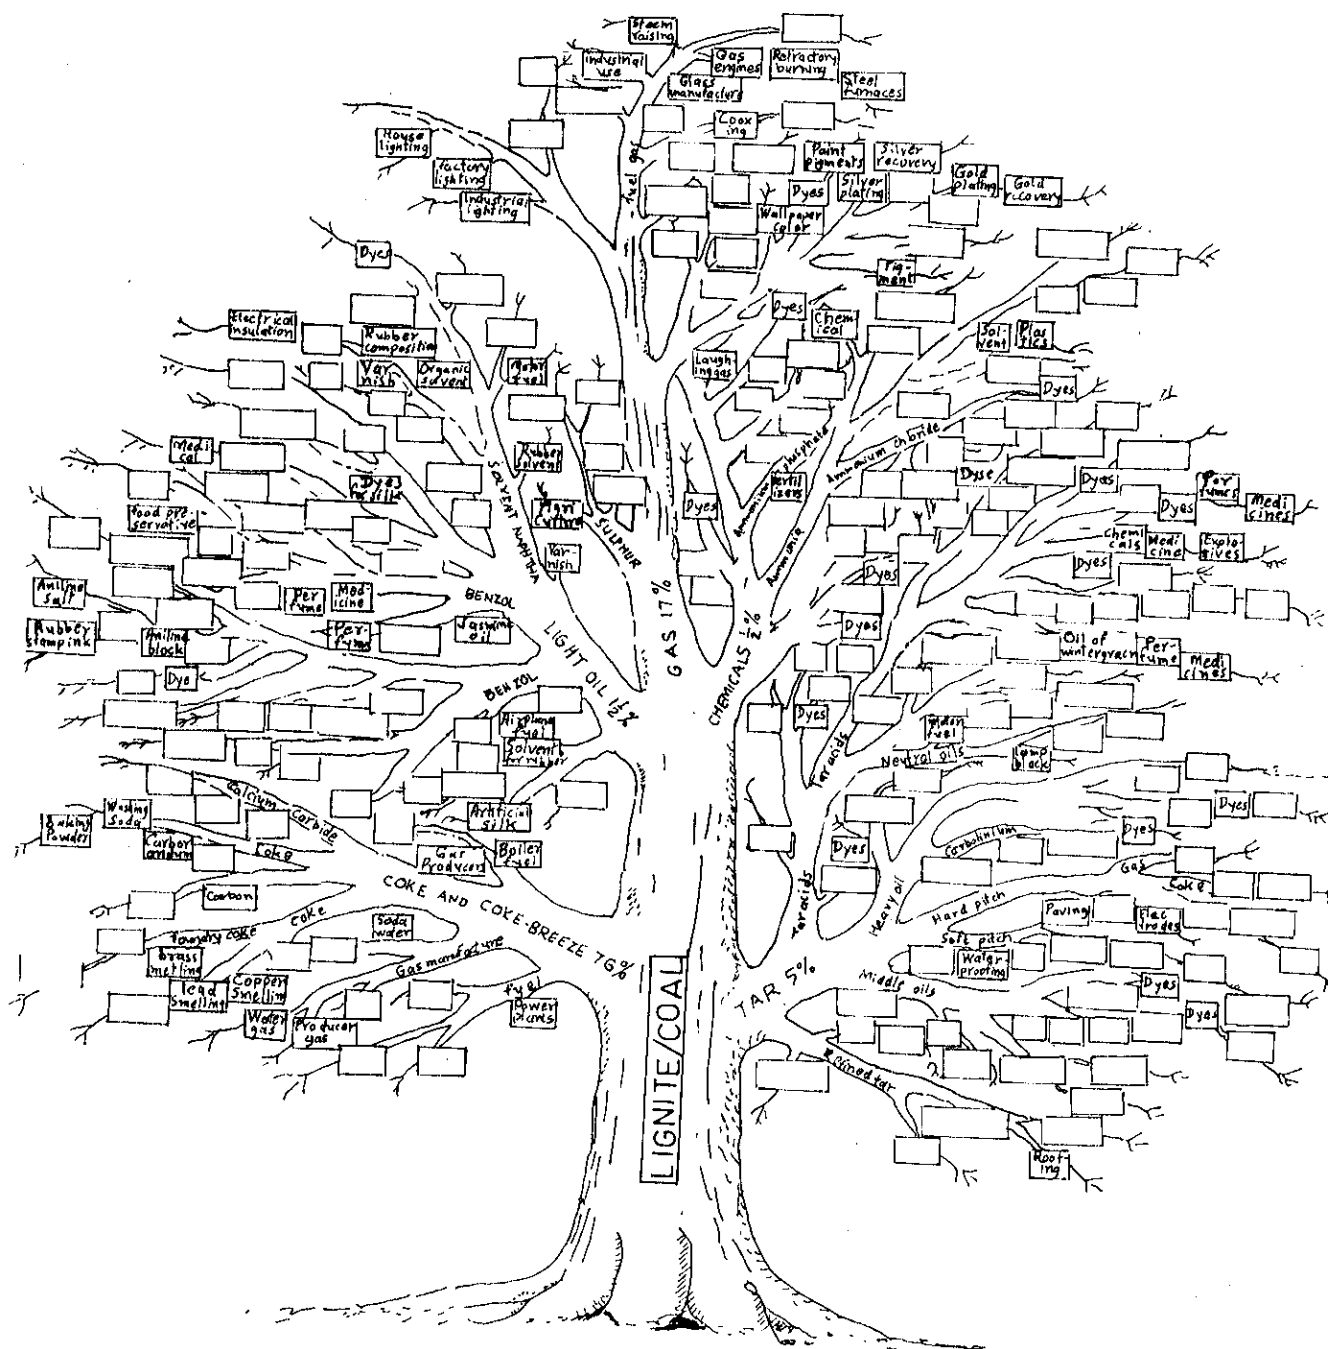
Steam raising
Industrial use
Gas engines
Refractory burning
Gas manufacture
Steel furnaces
House lighting
Cooking
Factory lighting
Paint pigments
Silver recovery
Industrial lighting
Fuel gas
Dyes
Silver plating
Gold plating
Gold recovery
Wallpaper color
Dyes
Pigment
Electrical insulation
Rubber composition
Dyes
Chemical
Solvent
Plastics
Varnish
Organic solvent
Motor fuel
Laughing gas
Dyes
Medical
Rubber solvent
Ammonium sulphate
Ammonium chloride
Dyes for silk
Fertilizers
Dyse
Dyes
Perfumes
Food preservative
SOLVENT NAPHTHA
Plant culture
SULPHUR
Dyes
Ammonia
Dyes
Medicines
Varnish
Chemicals
Medicine
Explosives
Aniline salt
Perfume
Medicine
BENZOL
GAS 17%
CHEMICALS ½%
Dyes
Dyes
Rubber stamp ink
Aniline black
Perfumes
Jasmine oil
LIGHT OIL 1½%
Dyes
Oil of wintergreen
Perfume
Medicines
Dye
BENZOL
Airplane fuel
Dyes
Solvent for rubber
Diesel fuel
Tar acids
Neutral oils
Lamp black
Calcium carbide
Artificial silk
Dyes
Washing soda
Baking powder
Dyes
Carborundum
Coke
Boiler fuel
Gas producers
Dyes
Carbolinium
Gas
Coke
Carbon
COKE AND COKE-BREEZE 76%
Tar acids
Heavy oil
Hard pitch
Paving
Electrodes
Coke
Soda water
Foundry coke
Soft pitch
Waterproofing
Brass smelting
Gas manufacture
LIGNITE/COAL
TAR 5%
Middle oils
Dyes
Lead smelting
Copper smelting
Fuel
Dyes
Power plants
Water gas
Producer gas
Refined tar
Roofing